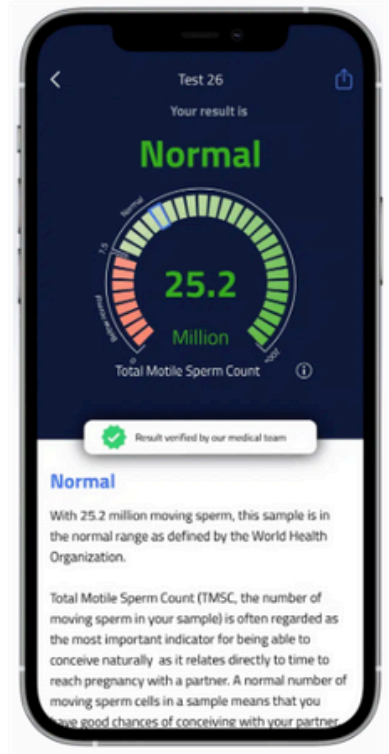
Test 26

Your result is

Normal

Normal

15

Below normal

0

100

25.2

Million

Total Motile Sperm Count

Result verified by our medical team

Normal

With 25.2 million moving sperm, this sample is in the normal range as defined by the World Health Organization.

Total Motile Sperm Count (TMSC, the number of moving sperm in your sample) is often regarded as the most important indicator for being able to conceive naturally as it relates directly to time to reach pregnancy with a partner. A normal number of moving sperm cells in a sample means that you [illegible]ave good chances of conceiving with your partner